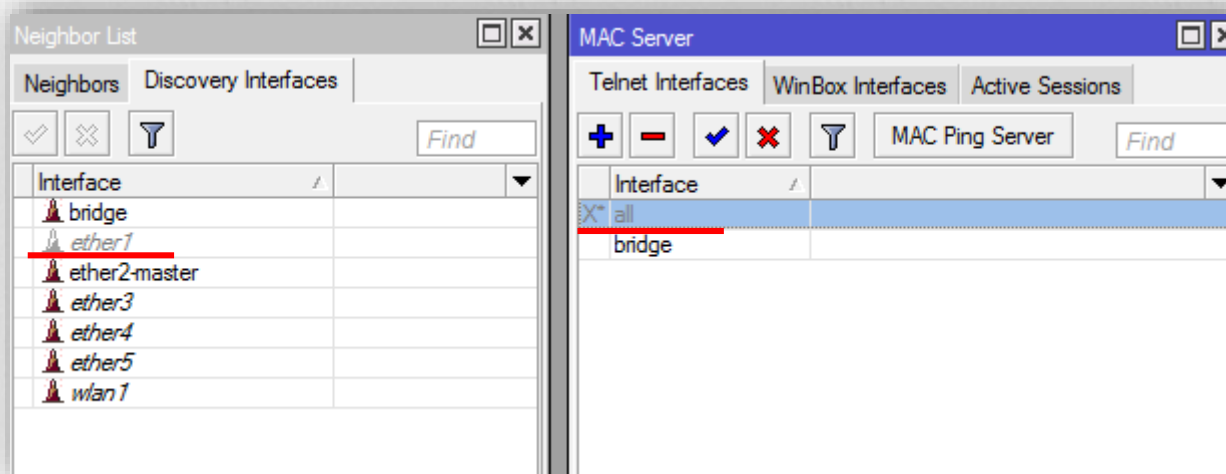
Neighbor List

Neighbors | Discovery Interfaces

Find

| Interface | |
|---|---|
| bridge | |
| ether1 | |
| ether2-master | |
| ether3 | |
| ether4 | |
| ether5 | |
| wlan1 | |

MAC Server

Telnet Interfaces | WinBox Interfaces | Active Sessions

MAC Ping Server

Find

| | Interface | |
|---|---|---|
| X* | all | |
| | bridge | |